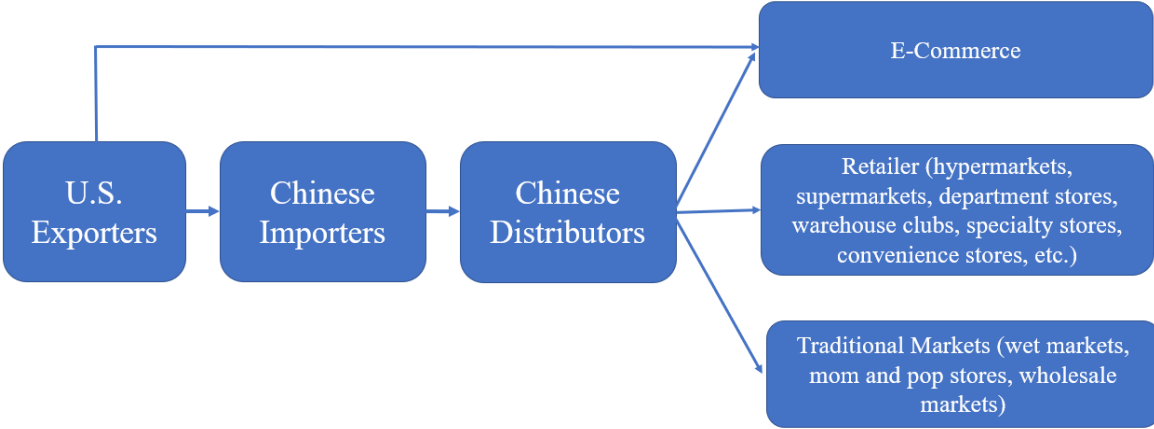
E-Commerce

U.S. Exporters

Chinese Importers

Chinese Distributors

Retailer (hypermarkets, supermarkets, department stores, warehouse clubs, specialty stores, convenience stores, etc.)

Traditional Markets (wet markets, mom and pop stores, wholesale markets)